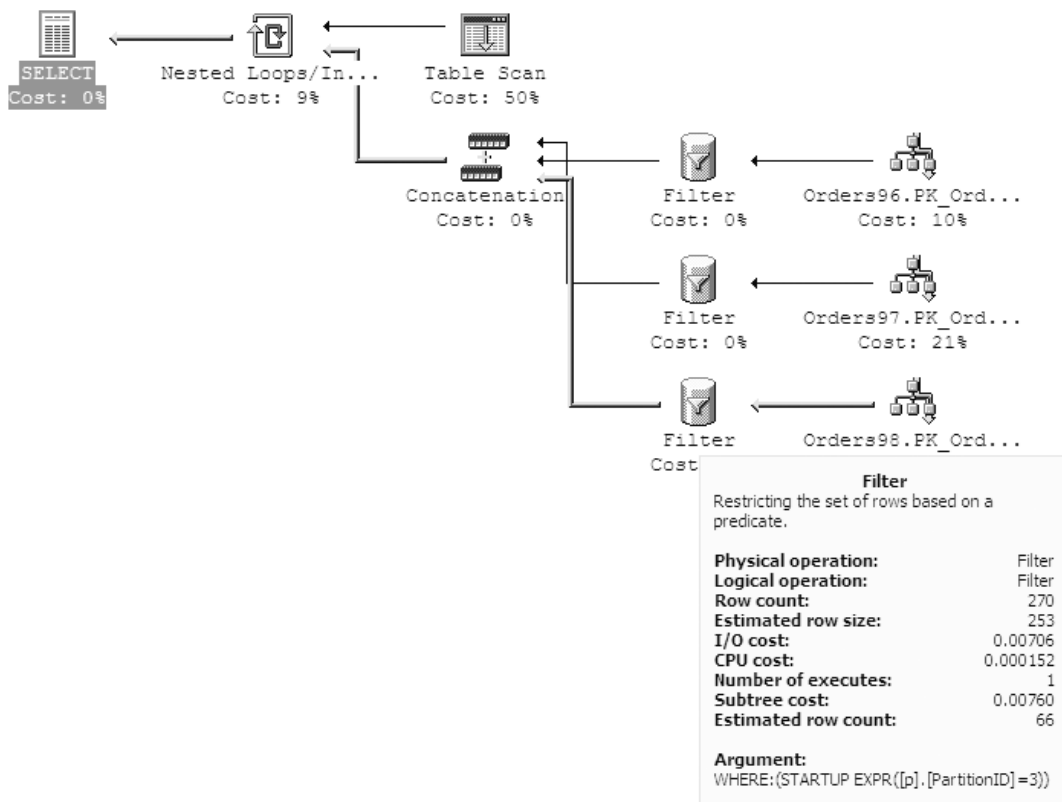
SELECT
Cost: 0%

Nested Loops/In...
Cost: 9%

Table Scan
Cost: 50%

Concatenation
Cost: 0%

Filter
Cost: 0%

Orders96.PK_Ord...
Cost: 10%

Filter
Cost: 0%

Orders97.PK_Ord...
Cost: 21%

Filter
Cost

Orders98.PK_Ord...

Filter
Restricting the set of rows based on a predicate.

| | |
|---|---|
| Physical operation: | Filter |
| Logical operation: | Filter |
| Row count: | 270 |
| Estimated row size: | 253 |
| I/O cost: | 0.00706 |
| CPU cost: | 0.000152 |
| Number of executes: | 1 |
| Subtree cost: | 0.00760 |
| Estimated row count: | 66 |

Argument:
WHERE:(STARTUP EXPR([p].[PartitionID]=3))